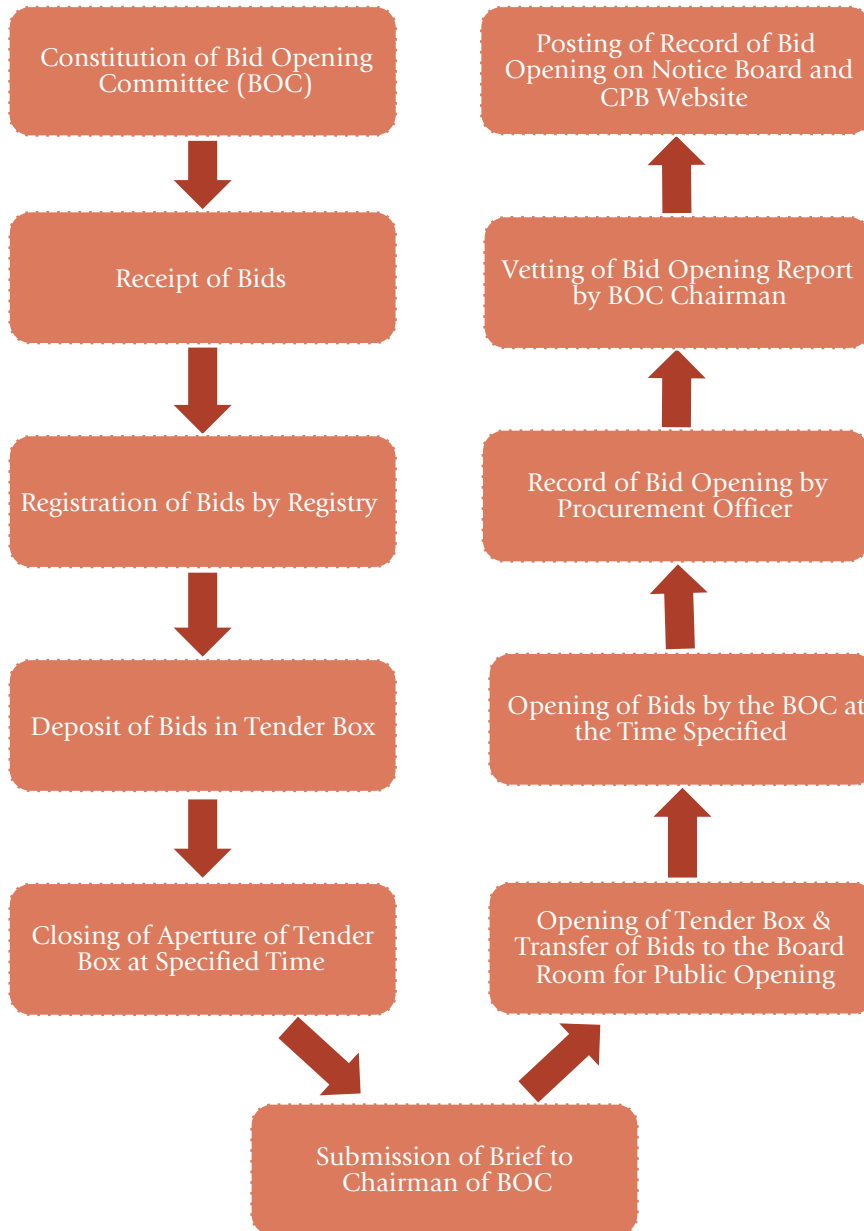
Constitution of Bid Opening Committee (BOC)

Receipt of Bids

Registration of Bids by Registry

Deposit of Bids in Tender Box

Closing of Aperture of Tender Box at Specified Time

Submission of Brief to Chairman of BOC

Opening of Tender Box & Transfer of Bids to the Board Room for Public Opening

Opening of Bids by the BOC at the Time Specified

Record of Bid Opening by Procurement Officer

Vetting of Bid Opening Report by BOC Chairman

Posting of Record of Bid Opening on Notice Board and CPB Website